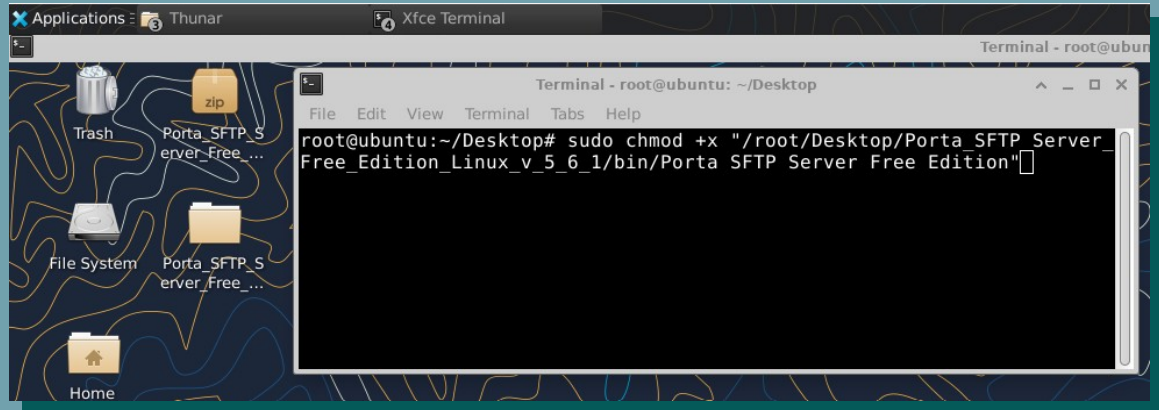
Applications Thunar Xfce Terminal

Terminal - root@ubun

Trash

zip

Porta_SFTP_Server_Free_...

File System

Porta_SFTP_Server_Free_...

Home

Terminal - root@ubuntu: ~/Desktop

File Edit View Terminal Tabs Help

root@ubuntu:~/Desktop# sudo chmod +x "/root/Desktop/Porta_SFTP_Server_Free_Edition_Linux_v_5_6_1/bin/Porta SFTP Server Free Edition"